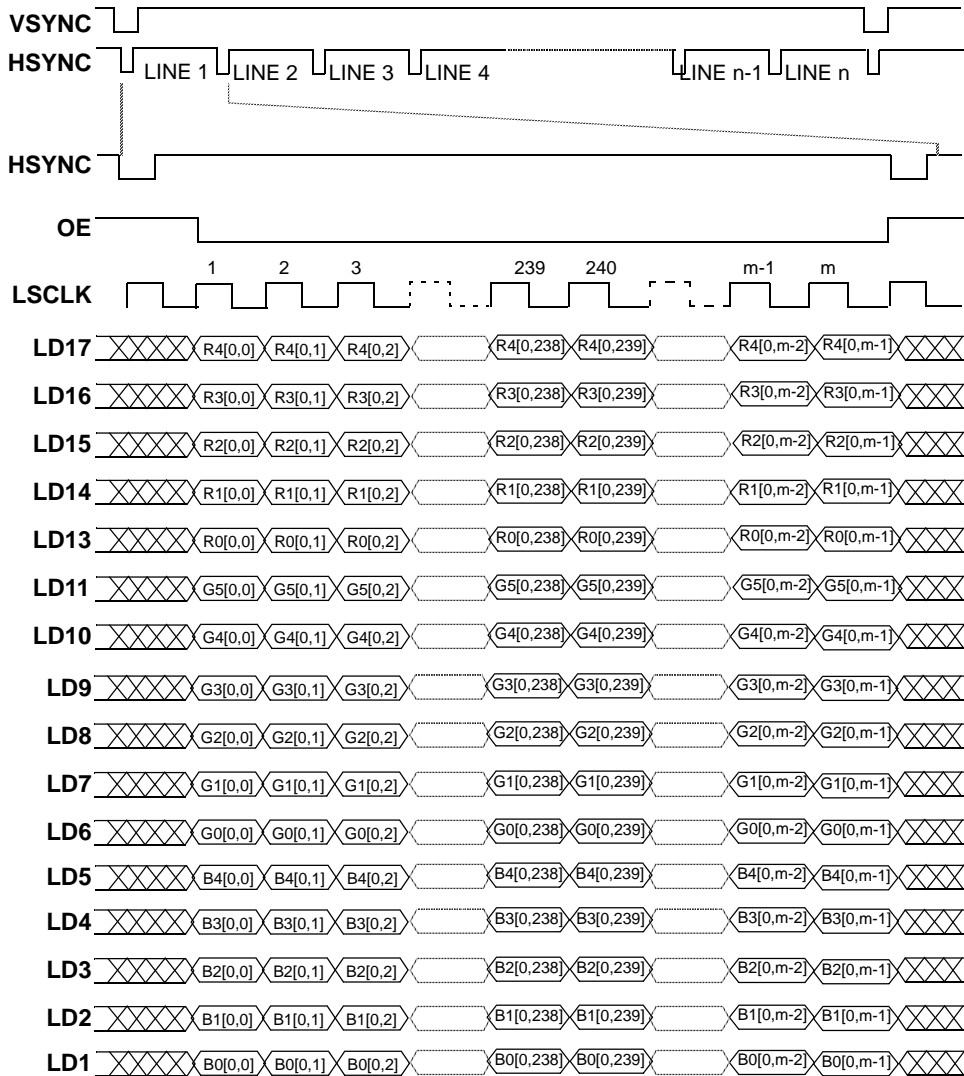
VSYNC

HSYNC LINE 1 LINE 2 LINE 3 LINE 4 LINE n-1 LINE n

HSYNC

OE

1 2 3 239 240 m-1 m

LSCLK

LD17 R4[0,0] R4[0,1] R4[0,2] R4[0,238] R4[0,239] R4[0,m-2] R4[0,m-1]

LD16 R3[0,0] R3[0,1] R3[0,2] R3[0,238] R3[0,239] R3[0,m-2] R3[0,m-1]

LD15 R2[0,0] R2[0,1] R2[0,2] R2[0,238] R2[0,239] R2[0,m-2] R2[0,m-1]

LD14 R1[0,0] R1[0,1] R1[0,2] R1[0,238] R1[0,239] R1[0,m-2] R1[0,m-1]

LD13 R0[0,0] R0[0,1] R0[0,2] R0[0,238] R0[0,239] R0[0,m-2] R0[0,m-1]

LD11 G5[0,0] G5[0,1] G5[0,2] G5[0,238] G5[0,239] G5[0,m-2] G5[0,m-1]

LD10 G4[0,0] G4[0,1] G4[0,2] G4[0,238] G4[0,239] G4[0,m-2] G4[0,m-1]

LD9 G3[0,0] G3[0,1] G3[0,2] G3[0,238] G3[0,239] G3[0,m-2] G3[0,m-1]

LD8 G2[0,0] G2[0,1] G2[0,2] G2[0,238] G2[0,239] G2[0,m-2] G2[0,m-1]

LD7 G1[0,0] G1[0,1] G1[0,2] G1[0,238] G1[0,239] G1[0,m-2] G1[0,m-1]

LD6 G0[0,0] G0[0,1] G0[0,2] G0[0,238] G0[0,239] G0[0,m-2] G0[0,m-1]

LD5 B4[0,0] B4[0,1] B4[0,2] B4[0,238] B4[0,239] B4[0,m-2] B4[0,m-1]

LD4 B3[0,0] B3[0,1] B3[0,2] B3[0,238] B3[0,239] B3[0,m-2] B3[0,m-1]

LD3 B2[0,0] B2[0,1] B2[0,2] B2[0,238] B2[0,239] B2[0,m-2] B2[0,m-1]

LD2 B1[0,0] B1[0,1] B1[0,2] B1[0,238] B1[0,239] B1[0,m-2] B1[0,m-1]

LD1 B0[0,0] B0[0,1] B0[0,2] B0[0,238] B0[0,239] B0[0,m-2] B0[0,m-1]